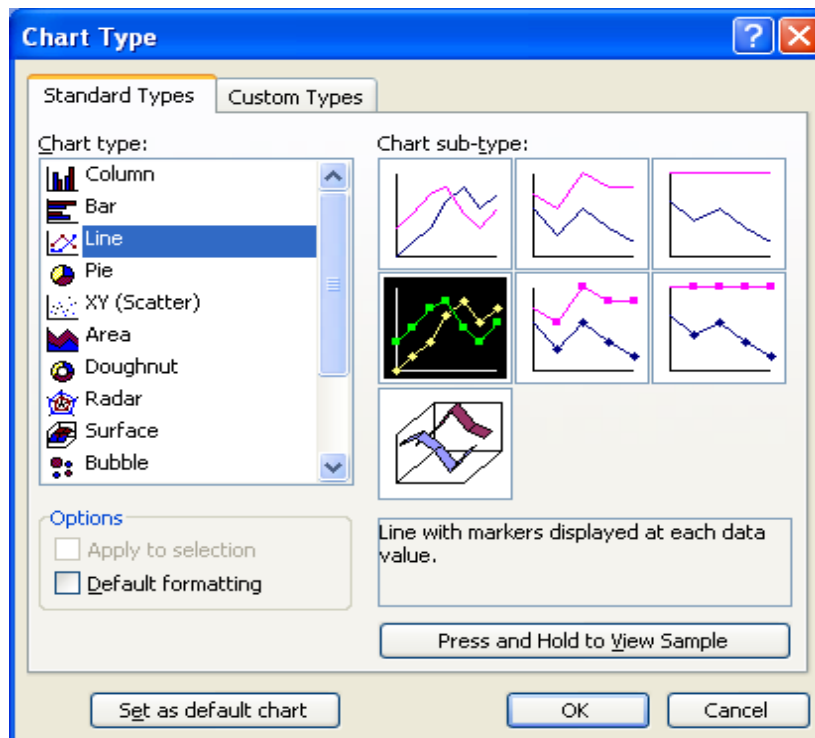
Chart Type

Standard Types | Custom Types

Chart type:

Column
Bar
Line
Pie
XY (Scatter)
Area
Doughnut
Radar
Surface
Bubble

Chart sub-type:

Options
Apply to selection
Default formatting

Line with markers displayed at each data value.

Press and Hold to View Sample

Set as default chart

OK

Cancel